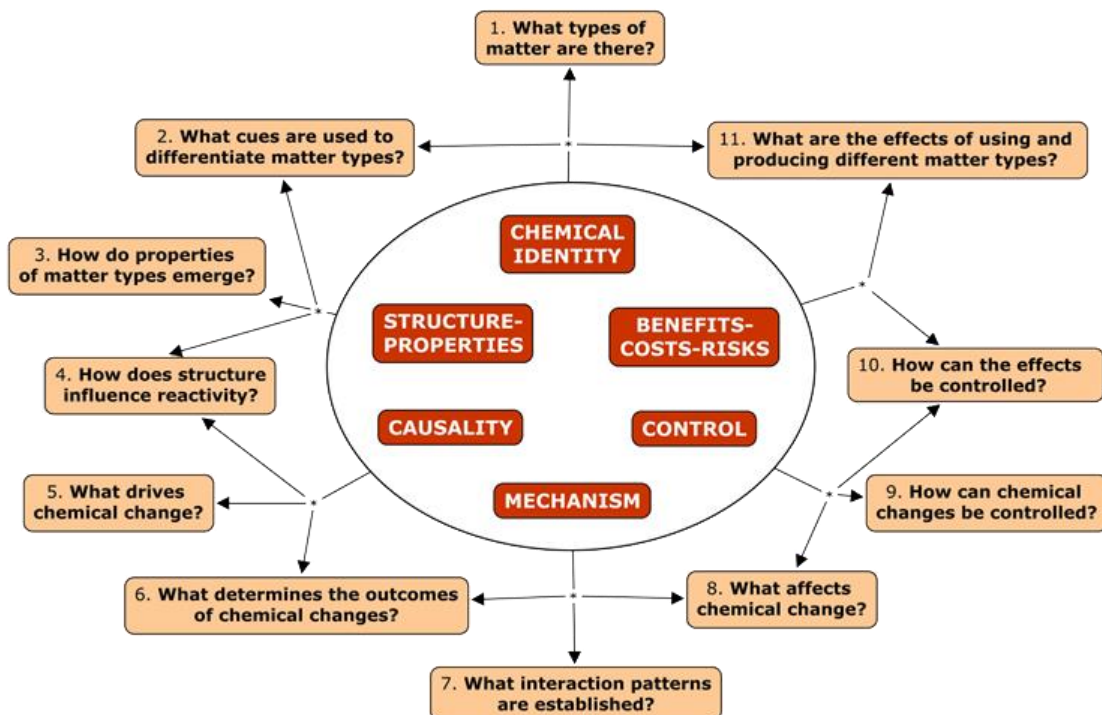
1. What types of matter are there?

2. What cues are used to differentiate matter types?

11. What are the effects of using and producing different matter types?

3. How do properties of matter types emerge?

4. How does structure influence reactivity?

10. How can the effects be controlled?

5. What drives chemical change?

9. How can chemical changes be controlled?

6. What determines the outcomes of chemical changes?

8. What affects chemical change?

7. What interaction patterns are established?

CHEMICAL IDENTITY

STRUCTURE-PROPERTIES

BENEFITS-COSTS-RISKS

CAUSALITY

CONTROL

MECHANISM